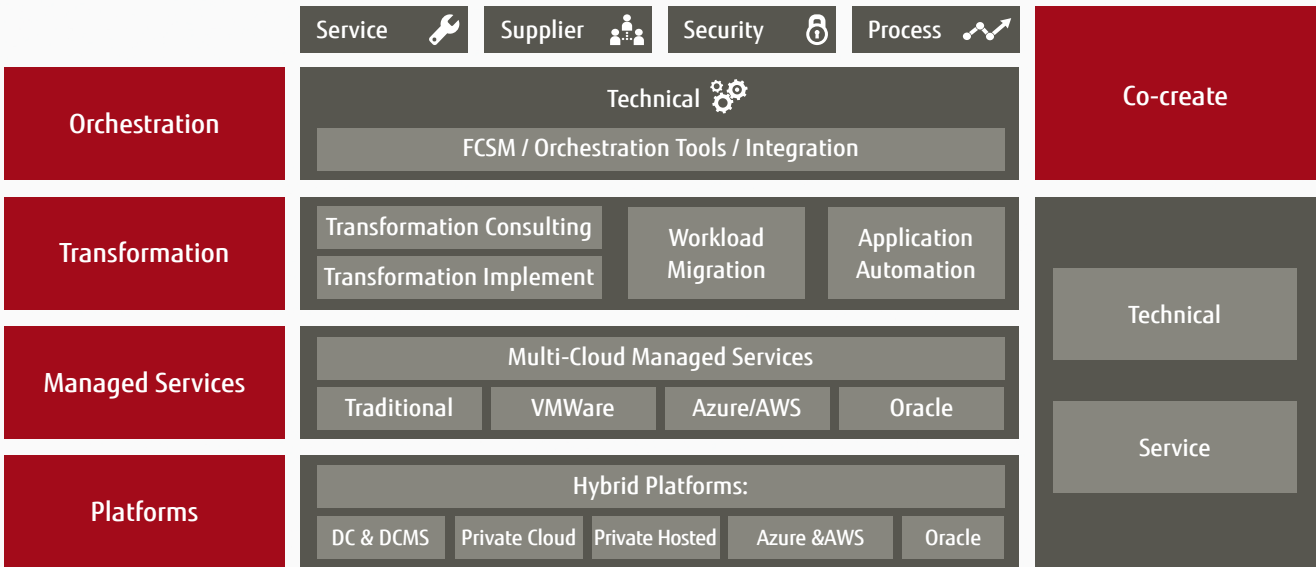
Service
Supplier
Security
Process

Orchestration

Technical

FCSM / Orchestration Tools / Integration

Co-create

Transformation

Transformation Consulting

Transformation Implement

Workload Migration

Application Automation

Technical

Managed Services

Multi-Cloud Managed Services

| Traditional | VMWare | Azure/AWS | Oracle |
|---|---|---|---|

Service

Platforms

Hybrid Platforms:

| DC & DCMS | Private Cloud | Private Hosted | Azure &AWS | Oracle |
|---|---|---|---|---|